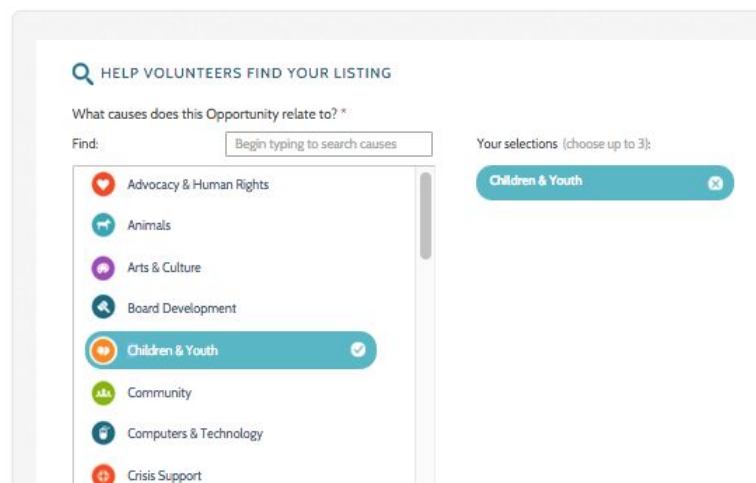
HELP VOLUNTEERS FIND YOUR LISTING

What causes does this Opportunity relate to? *

Find: Begin typing to search causes

Advocacy & Human Rights
Animals
Arts & Culture
Board Development
Children & Youth
Community
Computers & Technology
Crisis Support

Your selections (choose up to 3):

Children & Youth